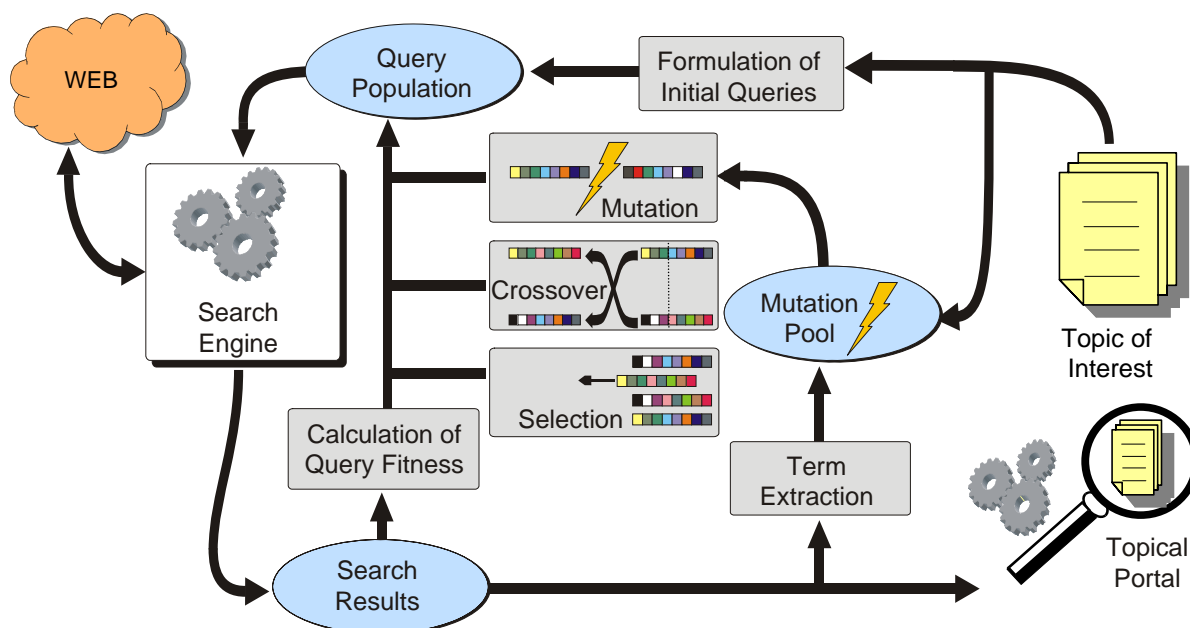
WEB

Query Population

Formulation of Initial Queries

Search Engine

Mutation

Crossover

Selection

Mutation Pool

Topic of Interest

Calculation of Query Fitness

Term Extraction

Search Results

Topical Portal